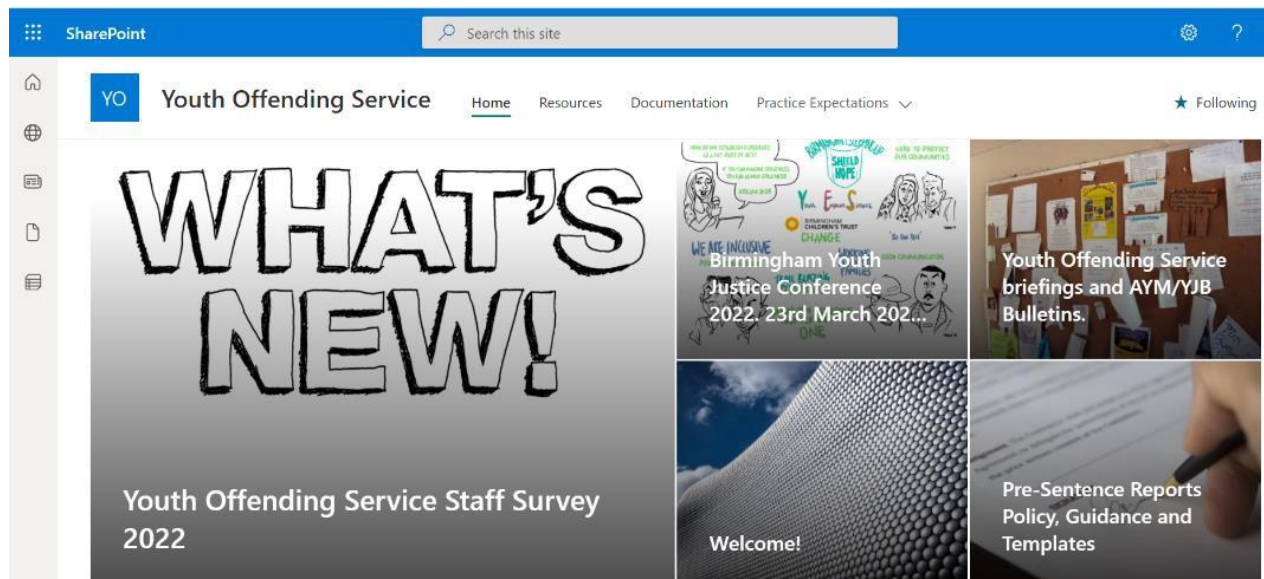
SharePoint

Search this site

?

YO

Youth Offending Service

Home Resources Documentation Practice Expectations

★ Following

WHAT'S NEW!

Youth Offending Service Staff Survey 2022

SHIELD HOPE

Youth Engagement Service

BIRMINGHAM CHILDREN'S TRUST

CHANGE

WE ARE INCLUSIVE

Birmingham Youth Justice Conference 2022. 23rd March 202...

Youth Offending Service briefings and AYM/YJB Bulletins.

Welcome!

Pre-Sentence Reports Policy, Guidance and Templates